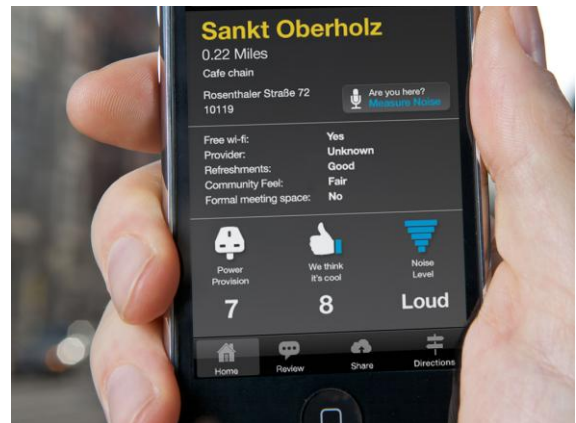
Sankt Oberholz
0.22 Miles
Cafe chain

Rosenthaler Straße 72
10119

Are you here?
Measure Noise

| | |
|---|---|
| Free wi-fi: | Yes |
| Provider: | Unknown |
| Refreshments: | Good |
| Community Feel: | Fair |
| Formal meeting space: | No |

Power Provision
7

We think it's cool
8

Noise Level
Loud

Home
Review
Share
Directions